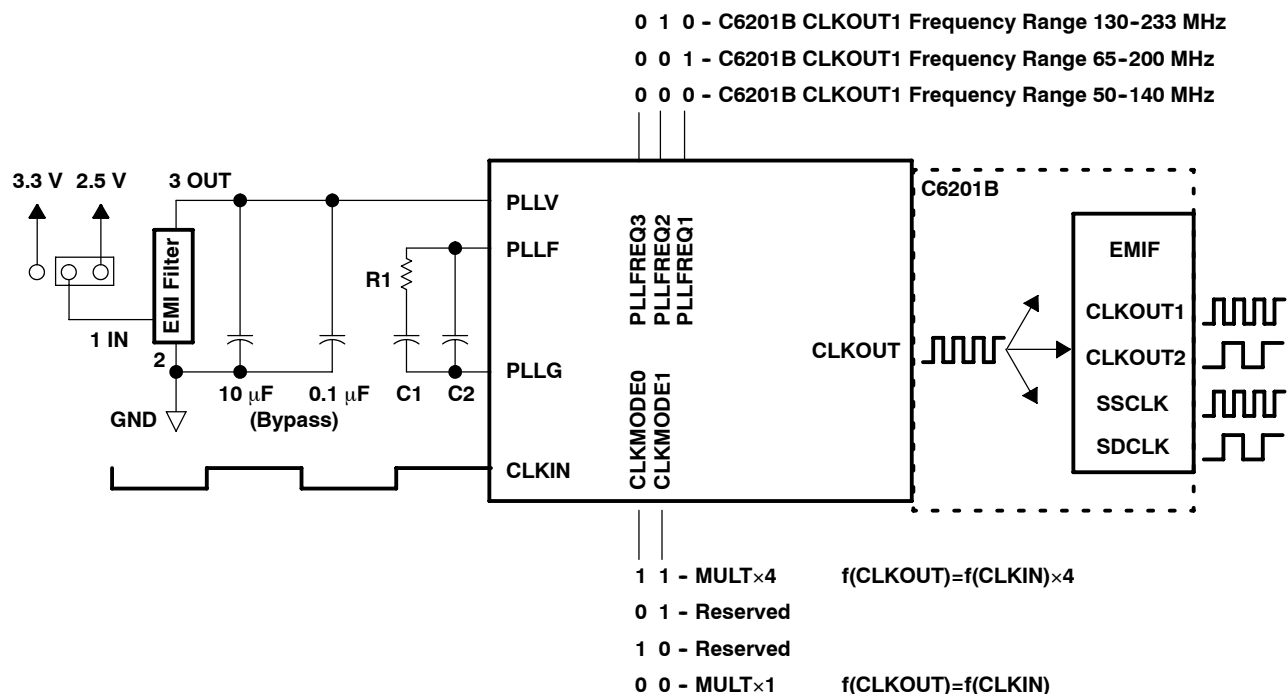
0 1 0 - C6201B CLKOUT1 Frequency Range 130-233 MHz
0 0 1 - C6201B CLKOUT1 Frequency Range 65-200 MHz
0 0 0 - C6201B CLKOUT1 Frequency Range 50-140 MHz

3.3 V 2.5 V 3 OUT

EMI Filter

1 IN

2

GND

10 $\mu$F 0.1 $\mu$F
(Bypass)

R1

C1 C2

PLLV
PLLF
PLLG
CLKIN

PLLFREQ3
PLLFREQ2
PLLFREQ1

CLKMODE0
CLKMODE1

CLKOUT

C6201B

EMIF
CLKOUT1
CLKOUT2
SSCLK
SDCLK

1 1 - MULT$\times$4 f(CLKOUT)=f(CLKIN)$\times$4
0 1 - Reserved
1 0 - Reserved
0 0 - MULT$\times$1 f(CLKOUT)=f(CLKIN)